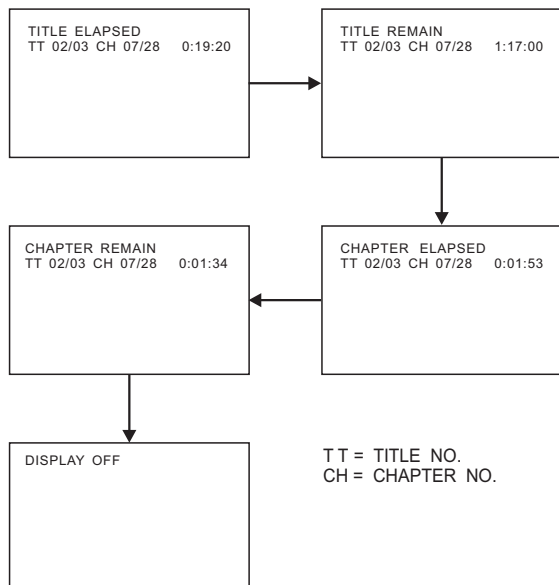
TITLE ELAPSED
TT 02/03 CH 07/28 0:19:20

TITLE REMAIN
TT 02/03 CH 07/28 1:17:00

CHAPTER REMAIN
TT 02/03 CH 07/28 0:01:34

CHAPTER ELAPSED
TT 02/03 CH 07/28 0:01:53

DISPLAY OFF

T T = TITLE NO.
CH = CHAPTER NO.